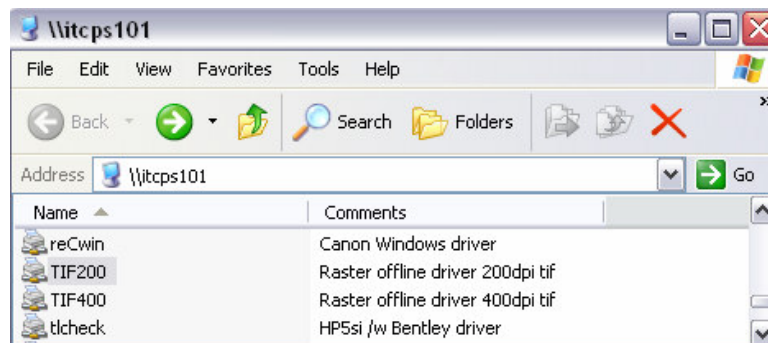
\\itcps101

File Edit View Favorites Tools Help

Back Search Folders

Address \\itcps101 Go

| Name | Comments |
|---|---|
| reCwin | Canon Windows driver |
| TIF200 | Raster offline driver 200dpi tif |
| TIF400 | Raster offline driver 400dpi tif |
| tlcheck | HP5si /w Bentley driver |